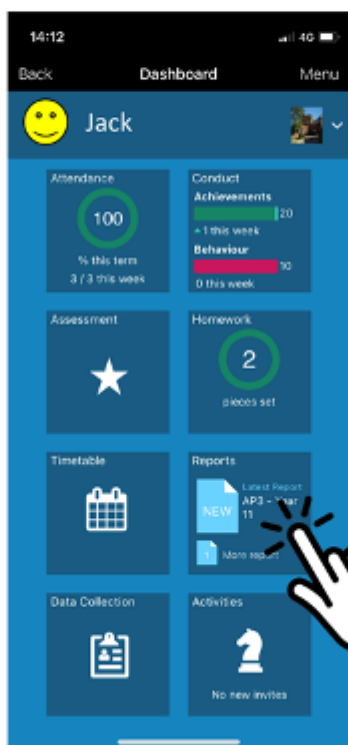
14:12

4G

Back

Dashboard

Menu

Jack

Attendance

100

% this term

3 / 3 this week

Conduct

Achievements

20

+1 this week

Behaviour

10

0 this week

Assessment

Homework

2

pieces set

Timetable

Reports

NEW

Latest Report

AP3 - Year 11

1

More report

Data Collection

Activities

No new invites